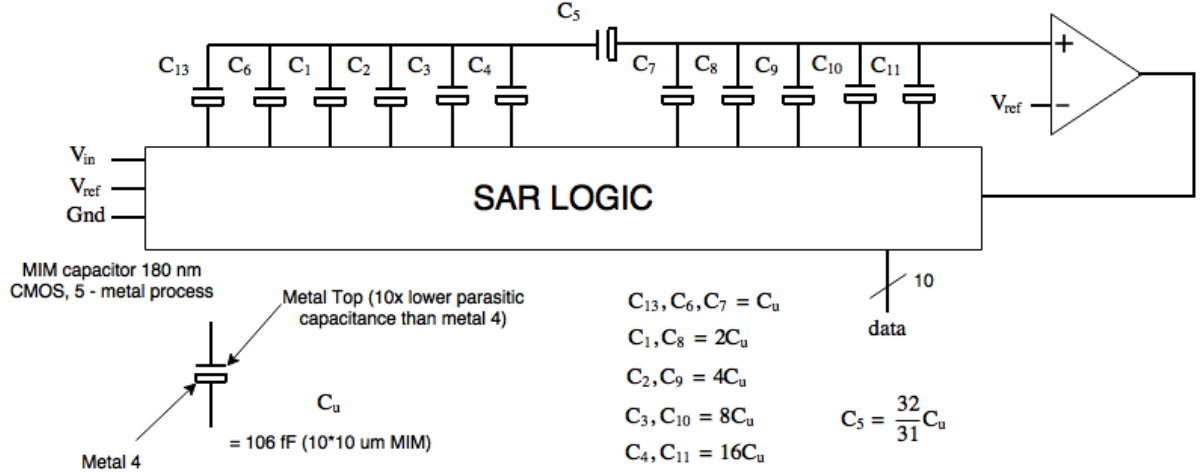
$C_5$

$C_{13}$ $C_6$ $C_1$ $C_2$ $C_3$ $C_4$ $C_7$ $C_8$ $C_9$ $C_{10}$ $C_{11}$

+

$V_{ref}$ –

$V_{in}$

$V_{ref}$

Gnd

SAR LOGIC

MIM capacitor 180 nm CMOS, 5 - metal process

Metal Top (10x lower parasitic capacitance than metal 4)

Metal 4

$C_u$

= 106 fF (10*10 um MIM)

10

data

$C_{13}, C_6, C_7 = C_u$

$C_1, C_8 = 2C_u$

$C_2, C_9 = 4C_u$

$C_3, C_{10} = 8C_u$

$C_4, C_{11} = 16C_u$

$C_5 = \frac{32}{31}C_u$